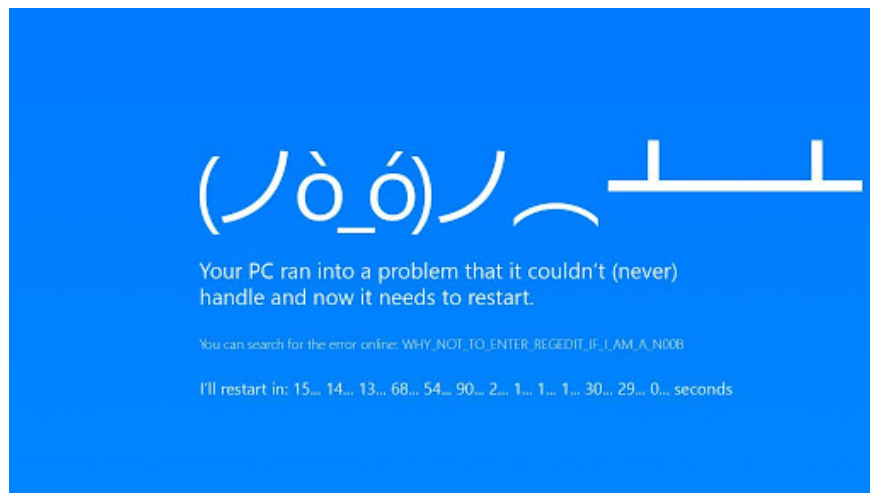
(ノò_ó)ノ︵┻━┻

Your PC ran into a problem that it couldn't (never) handle and now it needs to restart.

You can search for the error online: WHY_NOT_TO_ENTER_REGEDIT_IF_I_AM_A_N00B

I'll restart in: 15... 14... 13... 68... 54... 90... 2... 1... 1... 1... 30... 29... 0... seconds